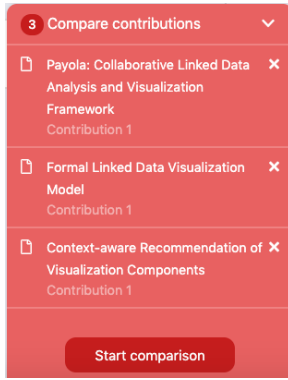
3 Compare contributions

Payola: Collaborative Linked Data Analysis and Visualization Framework
Contribution 1

Formal Linked Data Visualization Model
Contribution 1

Context-aware Recommendation of Visualization Components
Contribution 1

Start comparison